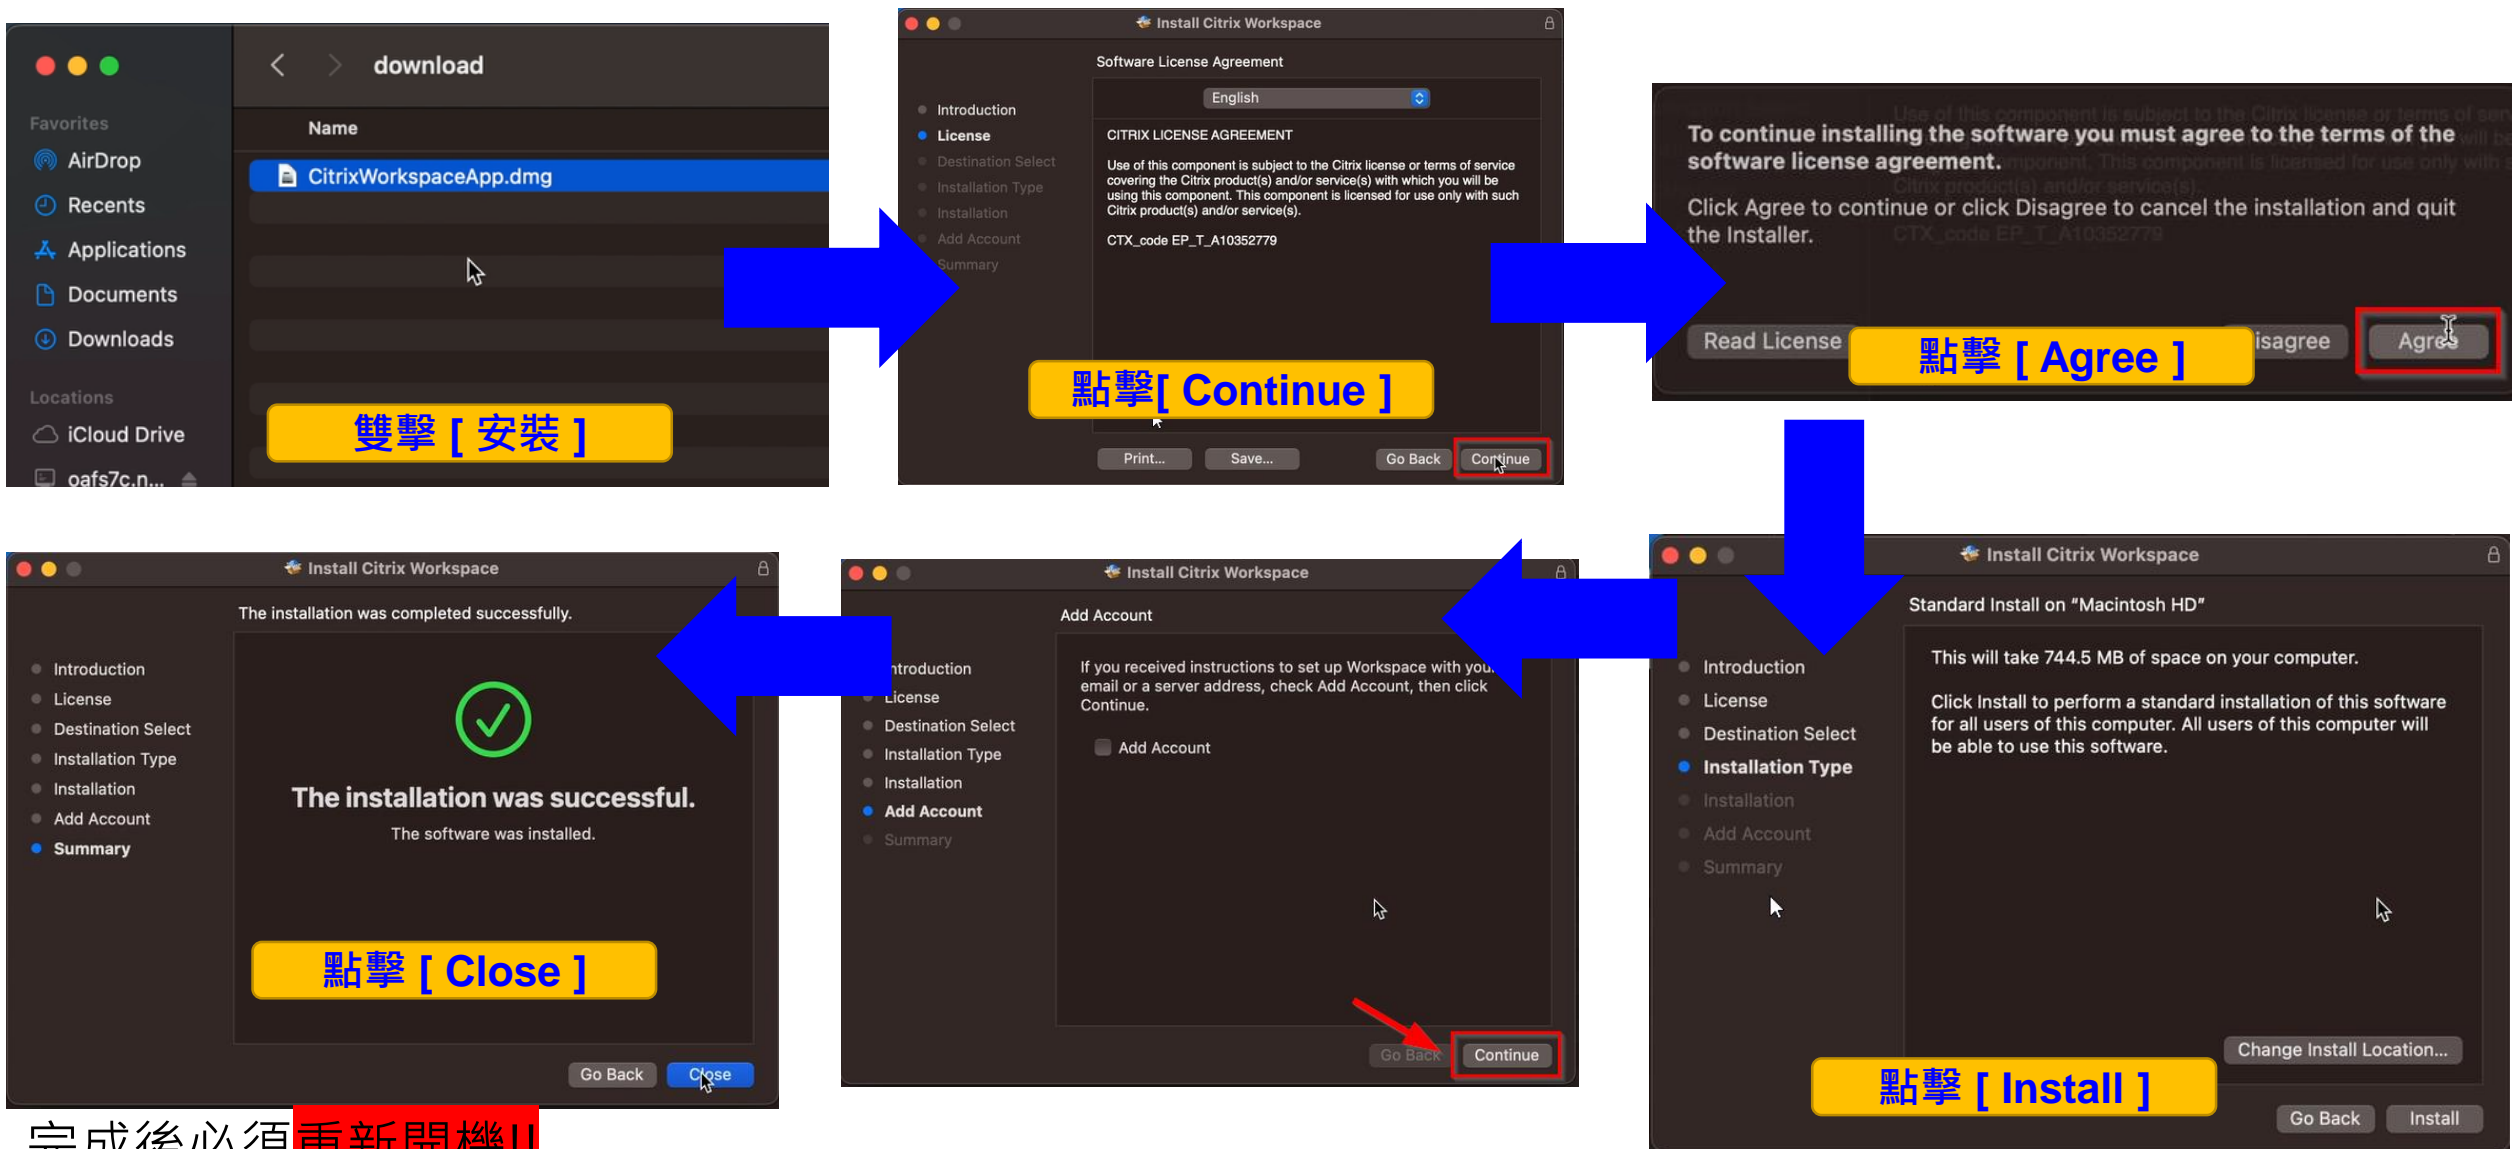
download

Favorites
AirDrop
Recents
Applications
Documents
Downloads
Locations
iCloud Drive
oafs7c.n...

Name
CitrixWorkspaceApp.dmg

雙擊 [ 安裝 ]

Install Citrix Workspace

Software License Agreement

Introduction
License
Destination Select
Installation Type
Installation
Add Account
Summary

English

CITRIX LICENSE AGREEMENT

Use of this component is subject to the Citrix license or terms of service covering the Citrix product(s) and/or service(s) with which you will be using this component. This component is licensed for use only with such Citrix product(s) and/or service(s).

CTX_code EP_T_A10352779

點擊[ Continue ]

Print... Save... Go Back Continue

To continue installing the software you must agree to the terms of the software license agreement.

Click Agree to continue or click Disagree to cancel the installation and quit the Installer.

Read License 點擊 [ Agree ] isagree Agree

Install Citrix Workspace

Standard Install on “Macintosh HD”

Introduction
License
Destination Select
Installation Type
Installation
Add Account
Summary

This will take 744.5 MB of space on your computer.

Click Install to perform a standard installation of this software for all users of this computer. All users of this computer will be able to use this software.

Change Install Location...

點擊 [ Install ]

Go Back Install

Install Citrix Workspace

Add Account

ntroduction
License
Destination Select
Installation Type
Installation
Add Account
Summary

If you received instructions to set up Workspace with you email or a server address, check Add Account, then click Continue.

Add Account

Go Back Continue

Install Citrix Workspace

The installation was completed successfully.

Introduction
License
Destination Select
Installation Type
Installation
Add Account
Summary

The installation was successful.
The software was installed.

點擊 [ Close ]

Go Back Close

完成後必須重新開機!!